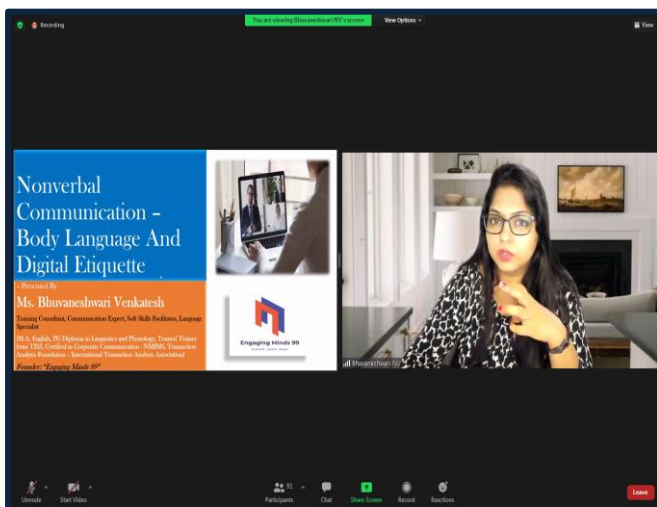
Recording

You are viewing Bhuvaneshwari NV's screen

View Options

View

Nonverbal Communication – Body Language And Digital Etiquette

- Presented By

Ms. Bhuvaneshwari Venkatesh

Training Consultant, Communication Expert, Soft Skills Facilitator, Language Specialist

(M.A. English, PG Diploma in Linguistics and Phonology, Trained Trainer from TISS, Certified in Corporate Communication - NMIMS, Transaction Analysis Foundation - International Transaction Analysis Association)

Founder: "Engaging Minds 99"

Engaging Minds 99

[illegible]

Bhuvaneshwari NV

Unmute

Start Video

Participants 91

Chat

Share Screen

Record

Reactions

Leave